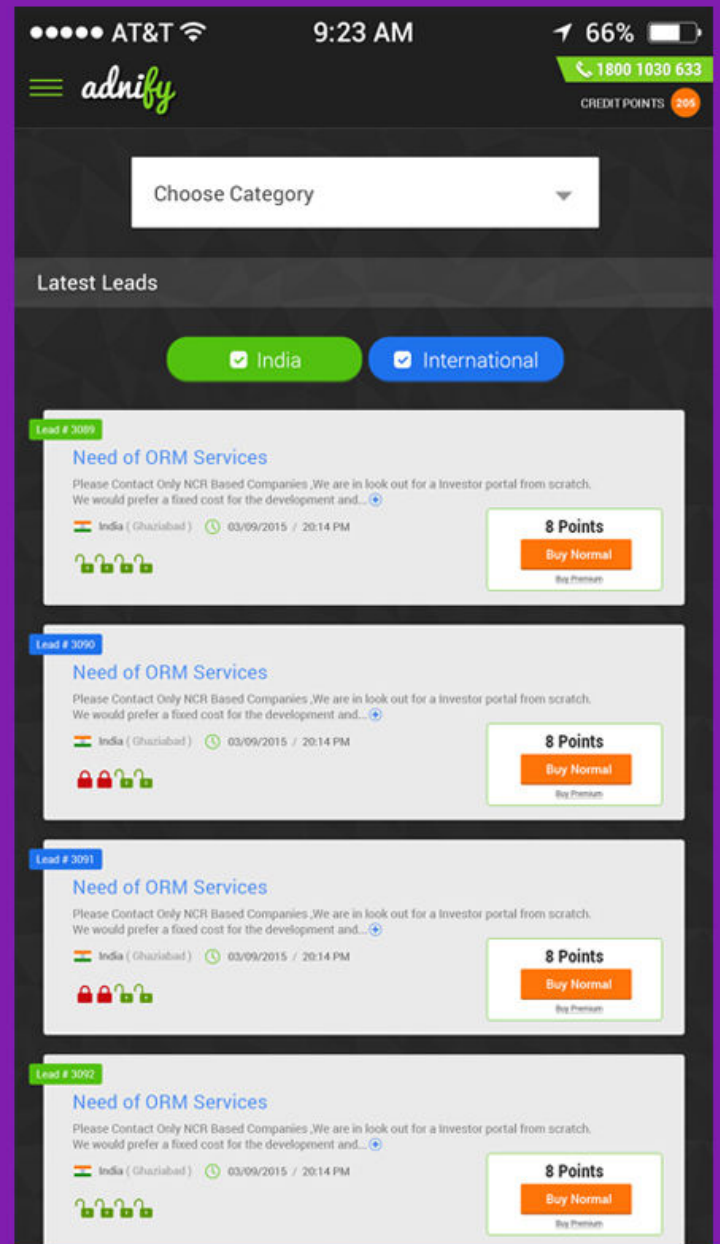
●●●●● AT&T 9:23 AM 66%

adnify

1800 1030 633

CREDIT POINTS 205

Choose Category

Latest Leads

India

International

Lead # 3089

Need of ORM Services

Please Contact Only NCR Based Companies ,We are in look out for a Investor portal from scratch. We would prefer a fixed cost for the development and...

India (Ghaziabad) 03/09/2015 / 20:14 PM

8 Points

Buy Normal

Buy Premium

Lead # 3090

Need of ORM Services

Please Contact Only NCR Based Companies ,We are in look out for a Investor portal from scratch. We would prefer a fixed cost for the development and...

India (Ghaziabad) 03/09/2015 / 20:14 PM

8 Points

Buy Normal

Buy Premium

Lead # 3091

Need of ORM Services

Please Contact Only NCR Based Companies ,We are in look out for a Investor portal from scratch. We would prefer a fixed cost for the development and...

India (Ghaziabad) 03/09/2015 / 20:14 PM

8 Points

Buy Normal

Buy Premium

Lead # 3092

Need of ORM Services

Please Contact Only NCR Based Companies ,We are in look out for a Investor portal from scratch. We would prefer a fixed cost for the development and...

India (Ghaziabad) 03/09/2015 / 20:14 PM

8 Points

Buy Normal

Buy Premium